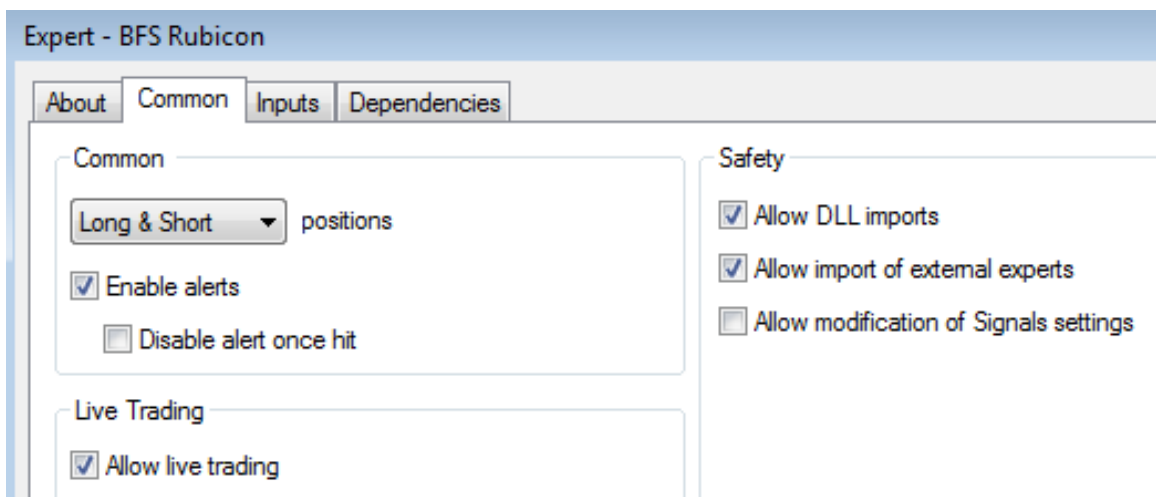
Expert - BFS Rubicon

About Common Inputs Dependencies

Common

Long & Short positions

Enable alerts

Disable alert once hit

Live Trading

Allow live trading

Safety

Allow DLL imports

Allow import of external experts

Allow modification of Signals settings